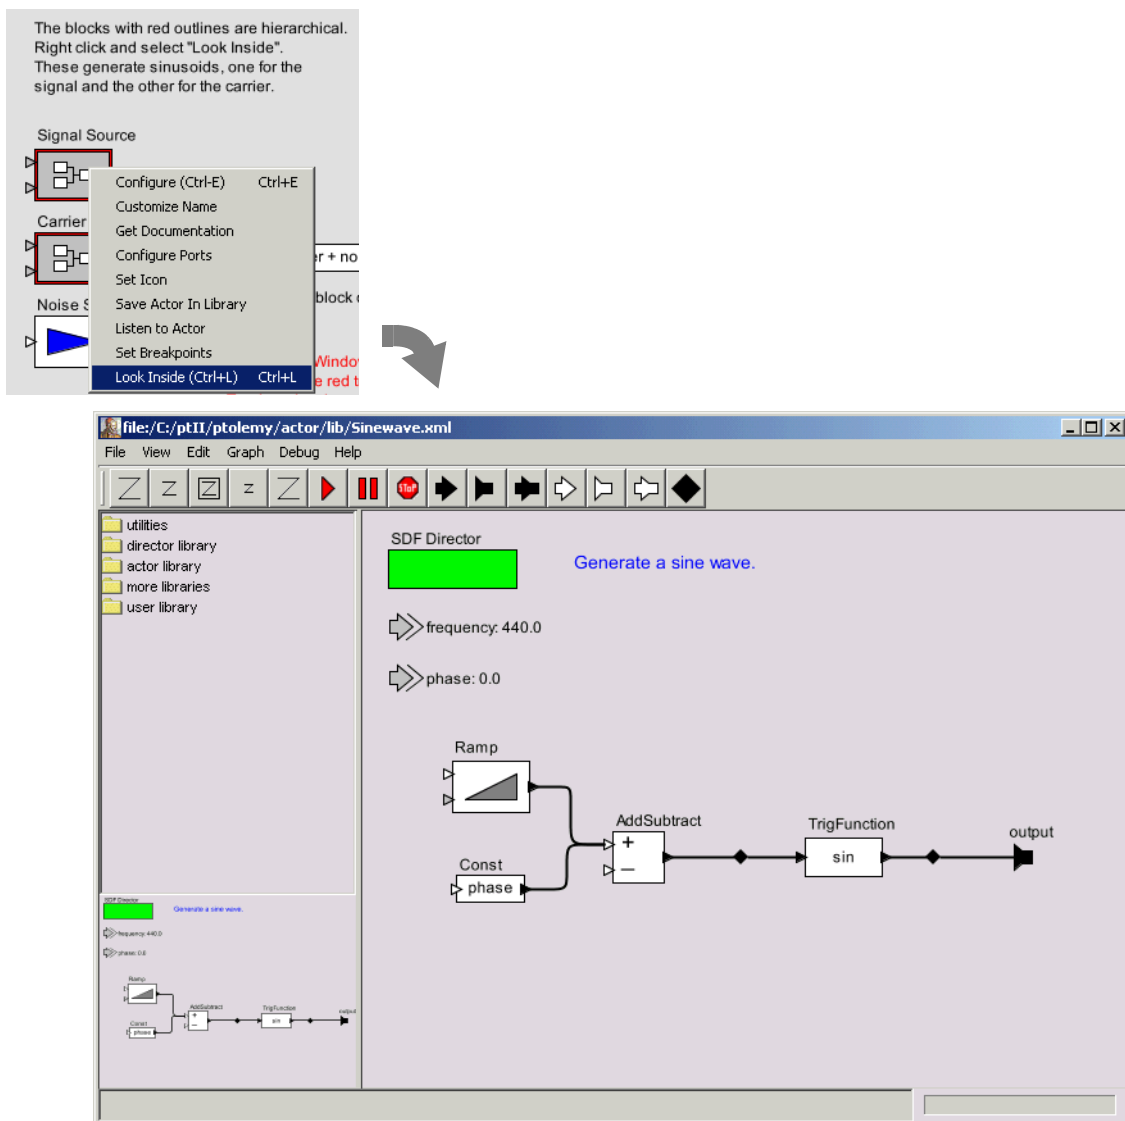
The blocks with red outlines are hierarchical. Right click and select "Look Inside". These generate sinusoids, one for the signal and the other for the carrier.

Signal Source

Carrier

Noise S

Configure (Ctrl-E) Ctrl+E
Customize Name
Get Documentation
Configure Ports
Set Icon
Save Actor In Library
Listen to Actor
Set Breakpoints
Look Inside (Ctrl+L) Ctrl+L

r + no
block
Windo
e red t

file:/C:/ptII/ptolemy/actor/lib/Sinewave.xml

File View Edit Graph Debug Help

utilities
director library
actor library
more libraries
user library

SDF Director
Generate a sine wave.
frequency: 440.0
phase: 0.0

Ramp
Const
phase
AddSubtract
+
—
TrigFunction
sin
output

SDF Director
Generate a sine wave.
frequency: 440.0
phase: 0.0
Ramp
Const
phase
AddSubtract
TrigFunction
sin
output